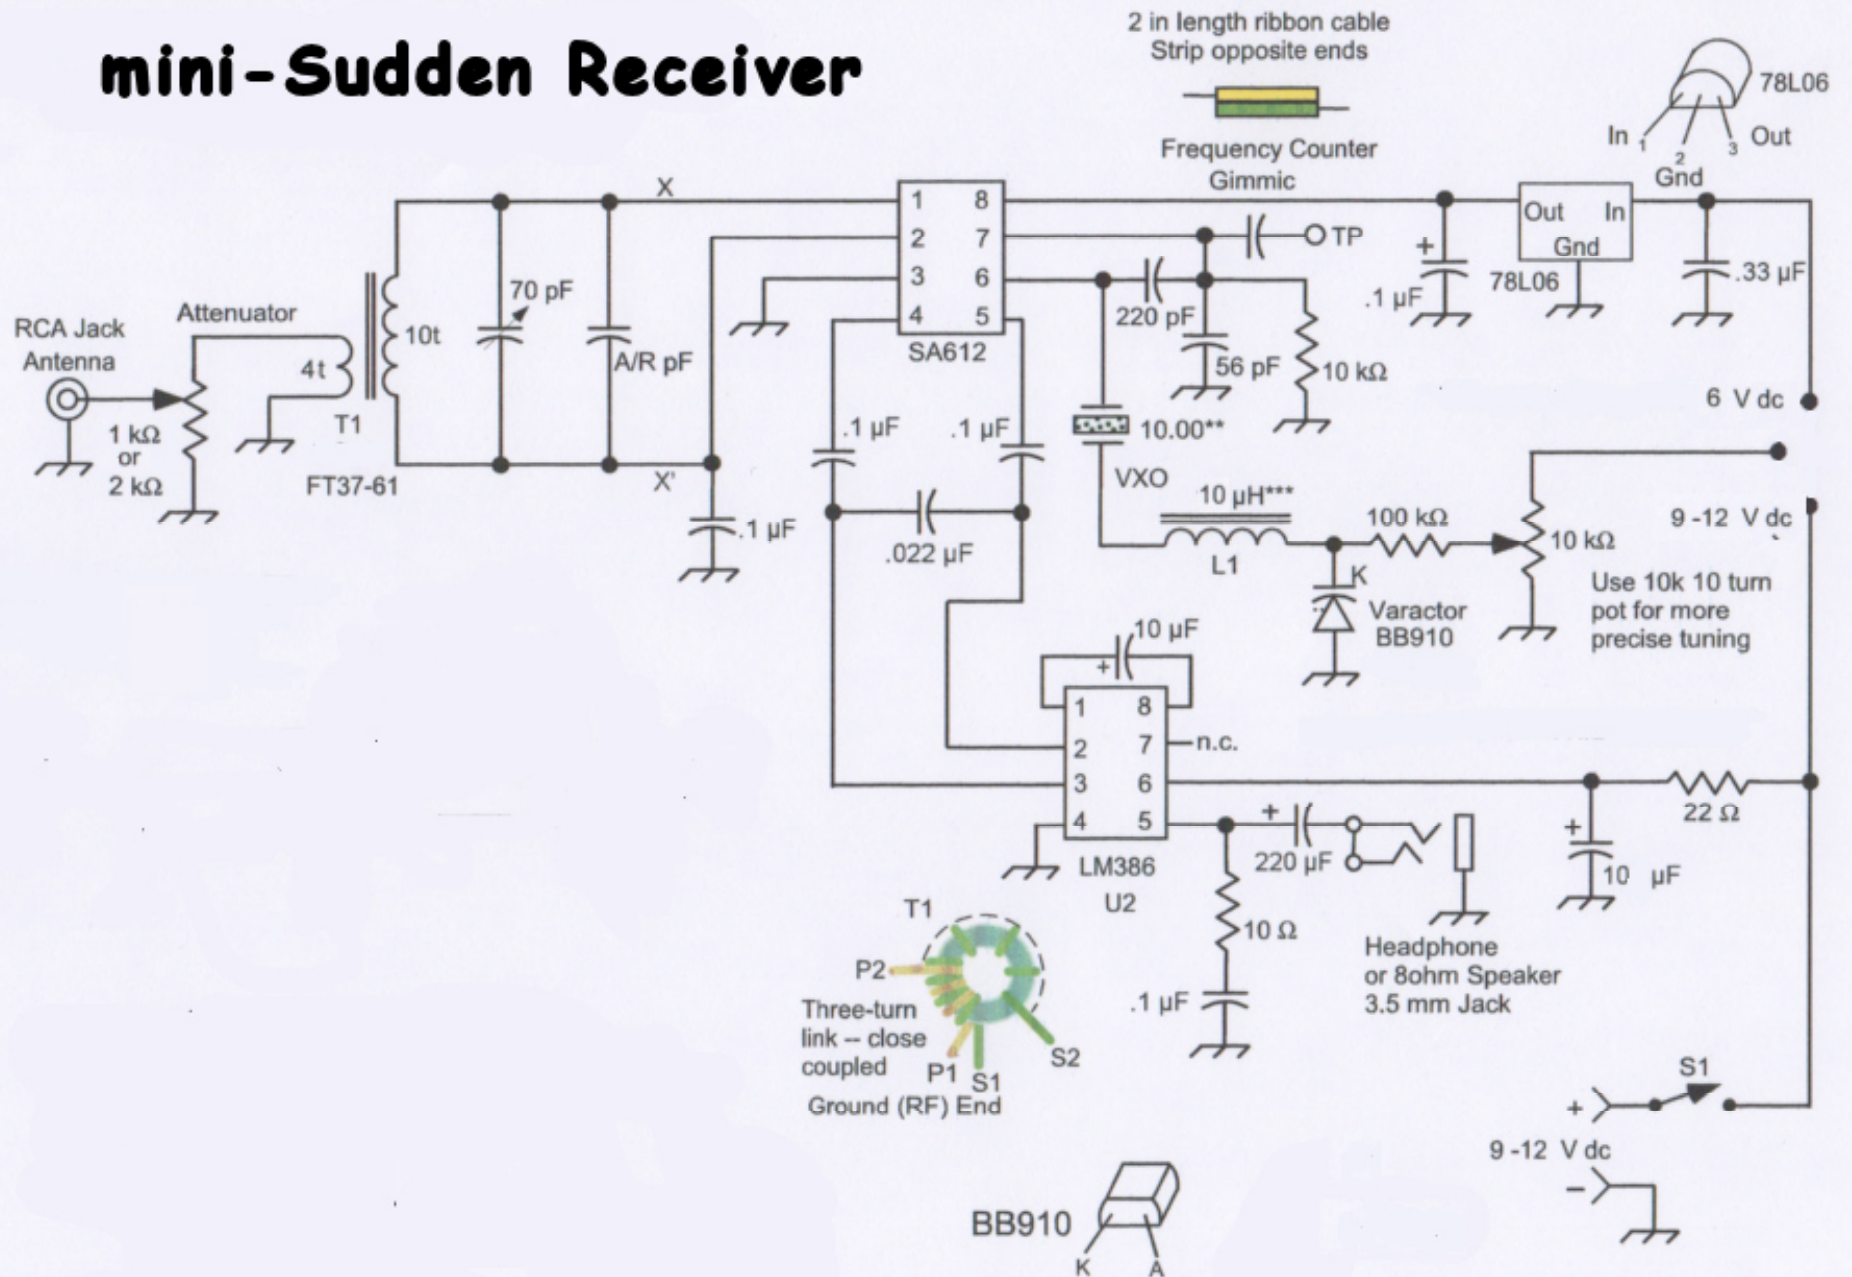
mini-Sudden Receiver

2 in length ribbon cable
Strip opposite ends

Frequency Counter
Gimmic

78L06
In 1 2 3 Out
Gnd

RCA Jack
Antenna

Attenuator

1 kΩ
or
2 kΩ

4t

T1

FT37-61

10t

70 pF

A/R pF

X

X'

.1 µF

1 8
2 7
3 6
4 5
SA612

TP

220 pF

56 pF

10 kΩ

10.00**

VXO

.1 µF

.1 µF

.022 µF

.1 µF

Out In
Gnd
78L06

.33 µF

6 V dc

10 µH***

L1

100 kΩ

10 kΩ

9 -12 V dc

K

Varactor
BB910

Use 10k 10 turn
pot for more
precise tuning

10 µF

1 8
2 7
3 6
4 5
n.c.

LM386
U2

22 Ω

220 µF

10 µF

10 Ω

.1 µF

Headphone
or 8ohm Speaker
3.5 mm Jack

T1

P2

Three-turn
link -- close
coupled

P1 S1

S2

Ground (RF) End

S1

+

9 -12 V dc

−

BB910

K A